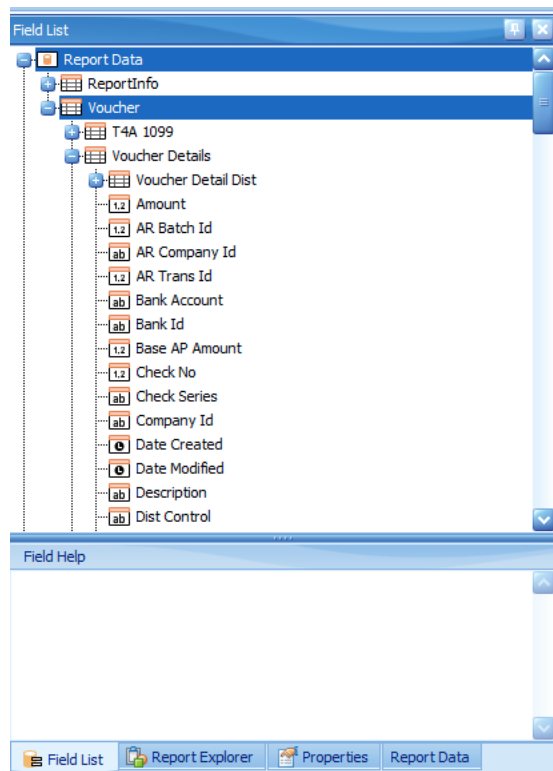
Field List

Report Data
ReportInfo
Voucher
T4A 1099
Voucher Details
Voucher Detail Dist
1.2 Amount
1.2 AR Batch Id
ab AR Company Id
1.2 AR Trans Id
ab Bank Account
ab Bank Id
1.2 Base AP Amount
1.2 Check No
ab Check Series
ab Company Id
Date Created
Date Modified
ab Description
ab Dist Control

Field Help

Field List
Report Explorer
Properties
Report Data